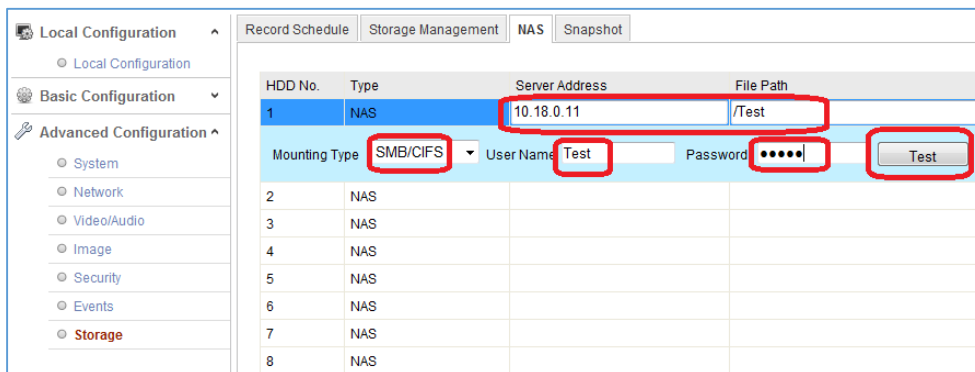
Local Configuration
Local Configuration
Basic Configuration
Advanced Configuration
System
Network
Video/Audio
Image
Security
Events
Storage

Record Schedule | Storage Management | NAS | Snapshot

| HDD No. | Type | Server Address | File Path |
|---|---|---|---|
| 1 | NAS | 10.18.0.11 | /Test |

Mounting Type SMB/CIFS User Name Test Password ●●●●● Test

| 2 | NAS |
|---|---|
| 3 | NAS |
| 4 | NAS |
| 5 | NAS |
| 6 | NAS |
| 7 | NAS |
| 8 | NAS |